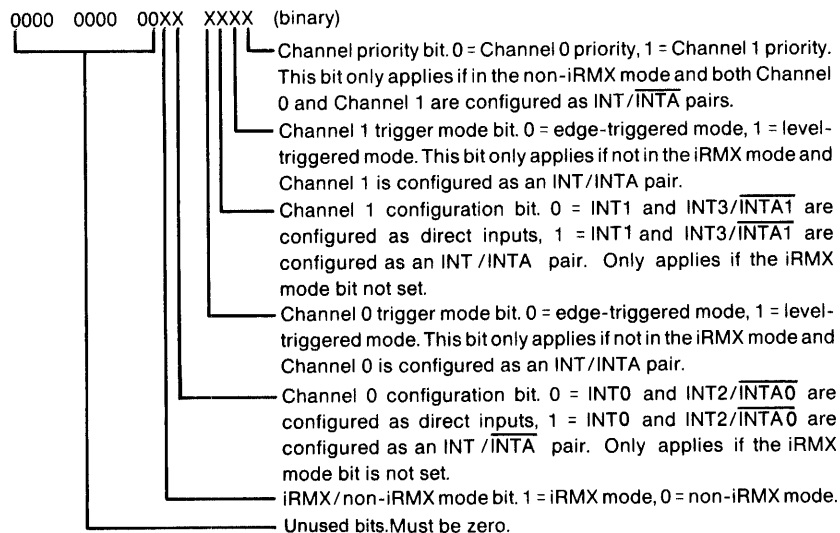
0000 0000 00XX XXXX (binary)

Channel priority bit. 0 = Channel 0 priority, 1 = Channel 1 priority. This bit only applies if in the non-iRMX mode and both Channel 0 and Channel 1 are configured as INT/$\overline{\text{INTA}}$ pairs.

Channel 1 trigger mode bit. 0 = edge-triggered mode, 1 = level-triggered mode. This bit only applies if not in the iRMX mode and Channel 1 is configured as an INT/INTA pair.

Channel 1 configuration bit. 0 = INT1 and INT3/$\overline{\text{INTA1}}$ are configured as direct inputs, 1 = INT1 and INT3/$\overline{\text{INTA1}}$ are configured as an INT/INTA pair. Only applies if the iRMX mode bit not set.

Channel 0 trigger mode bit. 0 = edge-triggered mode, 1 = level-triggered mode. This bit only applies if not in the iRMX mode and Channel 0 is configured as an INT/INTA pair.

Channel 0 configuration bit. 0 = INT0 and INT2/$\overline{\text{INTA0}}$ are configured as direct inputs, 1 = INT0 and INT2/$\overline{\text{INTA0}}$ are configured as an INT/$\overline{\text{INTA}}$ pair. Only applies if the iRMX mode bit is not set.

iRMX/non-iRMX mode bit. 1 = iRMX mode, 0 = non-iRMX mode.

Unused bits.Must be zero.